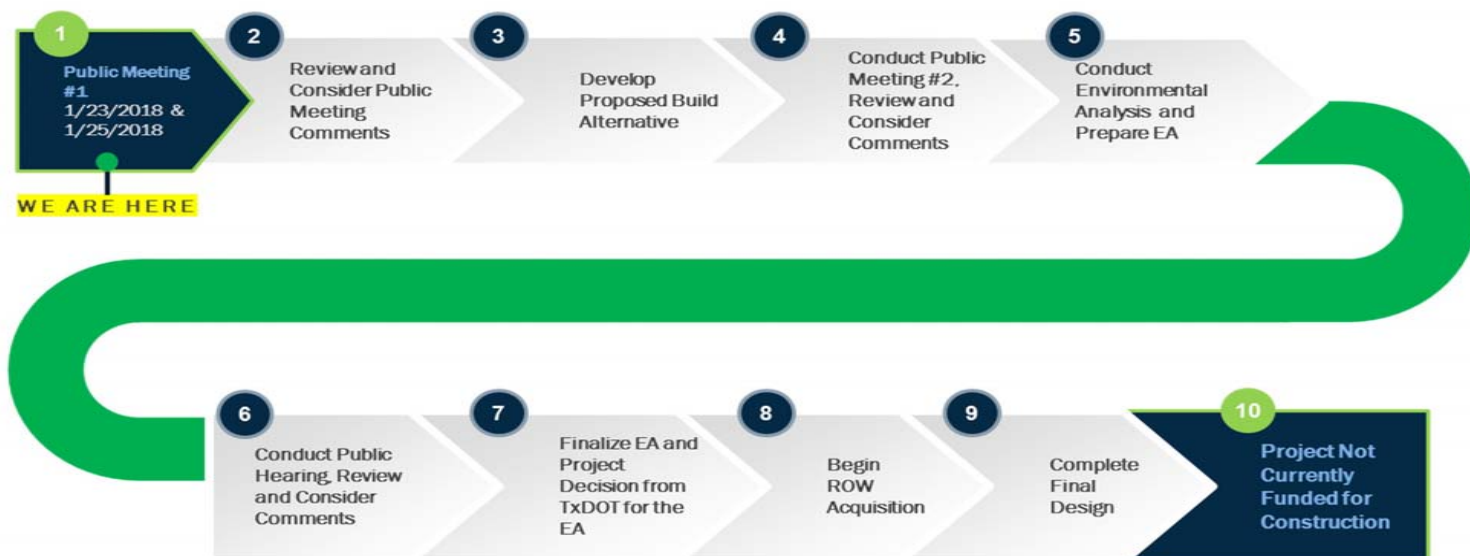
1
Public Meeting #1
1/23/2018 & 1/25/2018

WE ARE HERE

2
Review and Consider Public Meeting Comments

3
Develop Proposed Build Alternative

4
Conduct Public Meeting #2, Review and Consider Comments

5
Conduct Environmental Analysis and Prepare EA

6
Conduct Public Hearing, Review and Consider Comments

7
Finalize EA and Project Decision from TxDOT for the EA

8
Begin ROW Acquisition

9
Complete Final Design

10
Project Not Currently Funded for Construction